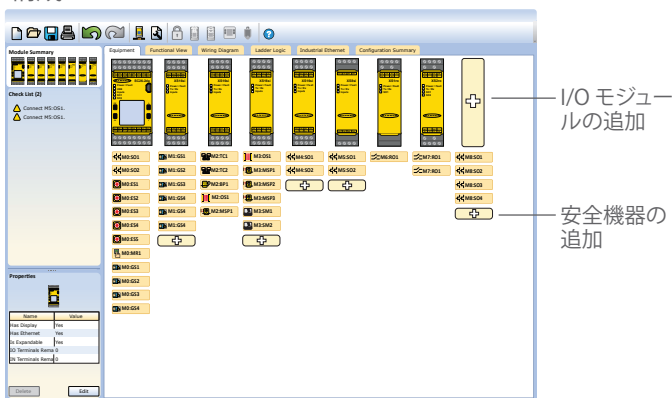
Module Summary

Check List (2)

Connect MS:OS1..

Connect MS:OS1..

Properties

| Name | Value |
|---|---|
| Has Display | Yes |
| Has Ethernet | Yes |
| Is Expandable | Yes |
| SO Terminals Rema | 0 |
| IN Terminals Rema | 0 |

Delete

Edit

Equipment | Functional View | Wiring Diagram | Ladder Logic | Industrial Ethernet | Configuration Summary

M0:SO1
M0:SO2
M0:ES1
M0:ES2
M0:ES3
M0:ES4
M0:ES5
M0:MR1
M0:GS1
M0:GS2
M0:GS3
M0:GS4

M1:GS1
M1:GS2
M1:GS3
M1:GS4
M1:GS5
M1:GS6

M2:TC1
M2:TC2
M2:EP1
M2:OS1
M2:MSP1

M3:OS1
M3:MSP1
M3:MSP2
M3:MSP3
M3:SM1
M3:SM2

M4:SO1
M4:SO2

M5:SO1
M5:SO2

M6:RO1

M7:RO1
M7:RO1

M8:SO1
M8:SO2
M8:SO3
M8:SO4

I/O モジュールの追加

安全機器の追加